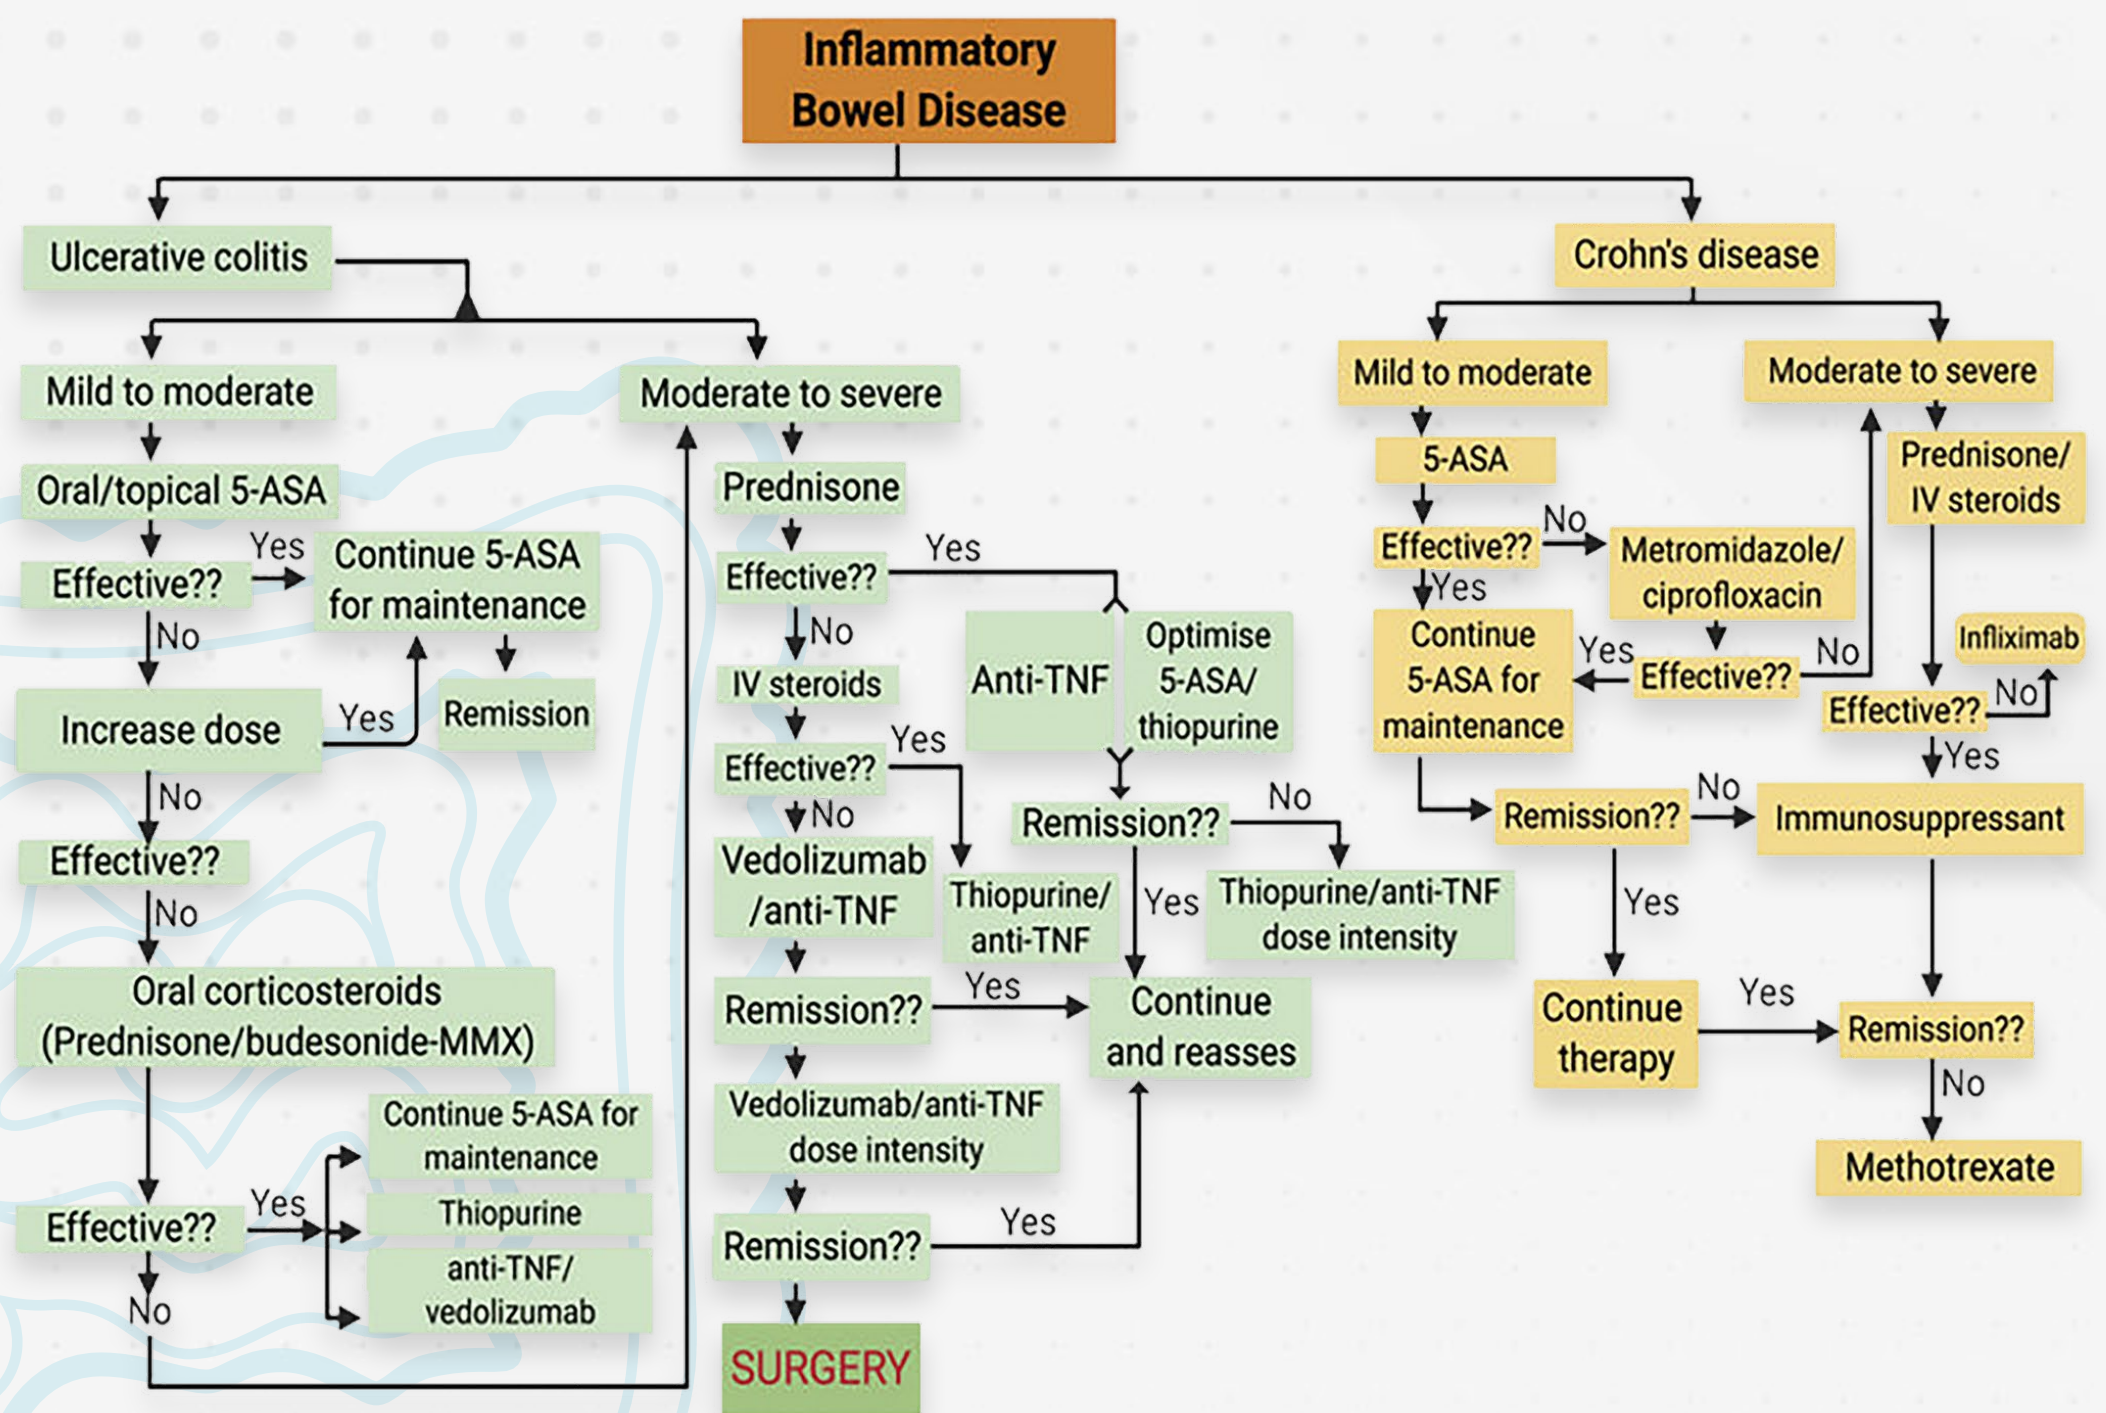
Inflammatory Bowel Disease

Ulcerative colitis

Mild to moderate

Oral/topical 5-ASA

Effective??

Yes

Continue 5-ASA for maintenance

No

Remission

Increase dose

Yes

No

Effective??

No

Oral corticosteroids (Prednisone/budesonide-MMX)

Effective??

Yes

Continue 5-ASA for maintenance

Thiopurine

anti-TNF/ vedolizumab

No

Moderate to severe

Prednisone

Effective??

Yes

No

IV steroids

Effective??

Yes

No

Vedolizumab /anti-TNF

Thiopurine/ anti-TNF

Anti-TNF

Optimise 5-ASA/ thiopurine

Remission??

No

Yes

Thiopurine/anti-TNF dose intensity

Remission??

Yes

Continue and reasses

Vedolizumab/anti-TNF dose intensity

Remission??

Yes

SURGERY

Crohn's disease

Mild to moderate

5-ASA

Effective??

No

Metromidazole/ ciprofloxacin

Yes

Continue 5-ASA for maintenance

Yes

Effective??

No

Remission??

No

Immunosuppressant

Yes

Continue therapy

Yes

Remission??

No

Methotrexate

Moderate to severe

Prednisone/ IV steroids

Infliximab

Effective??

No

Yes